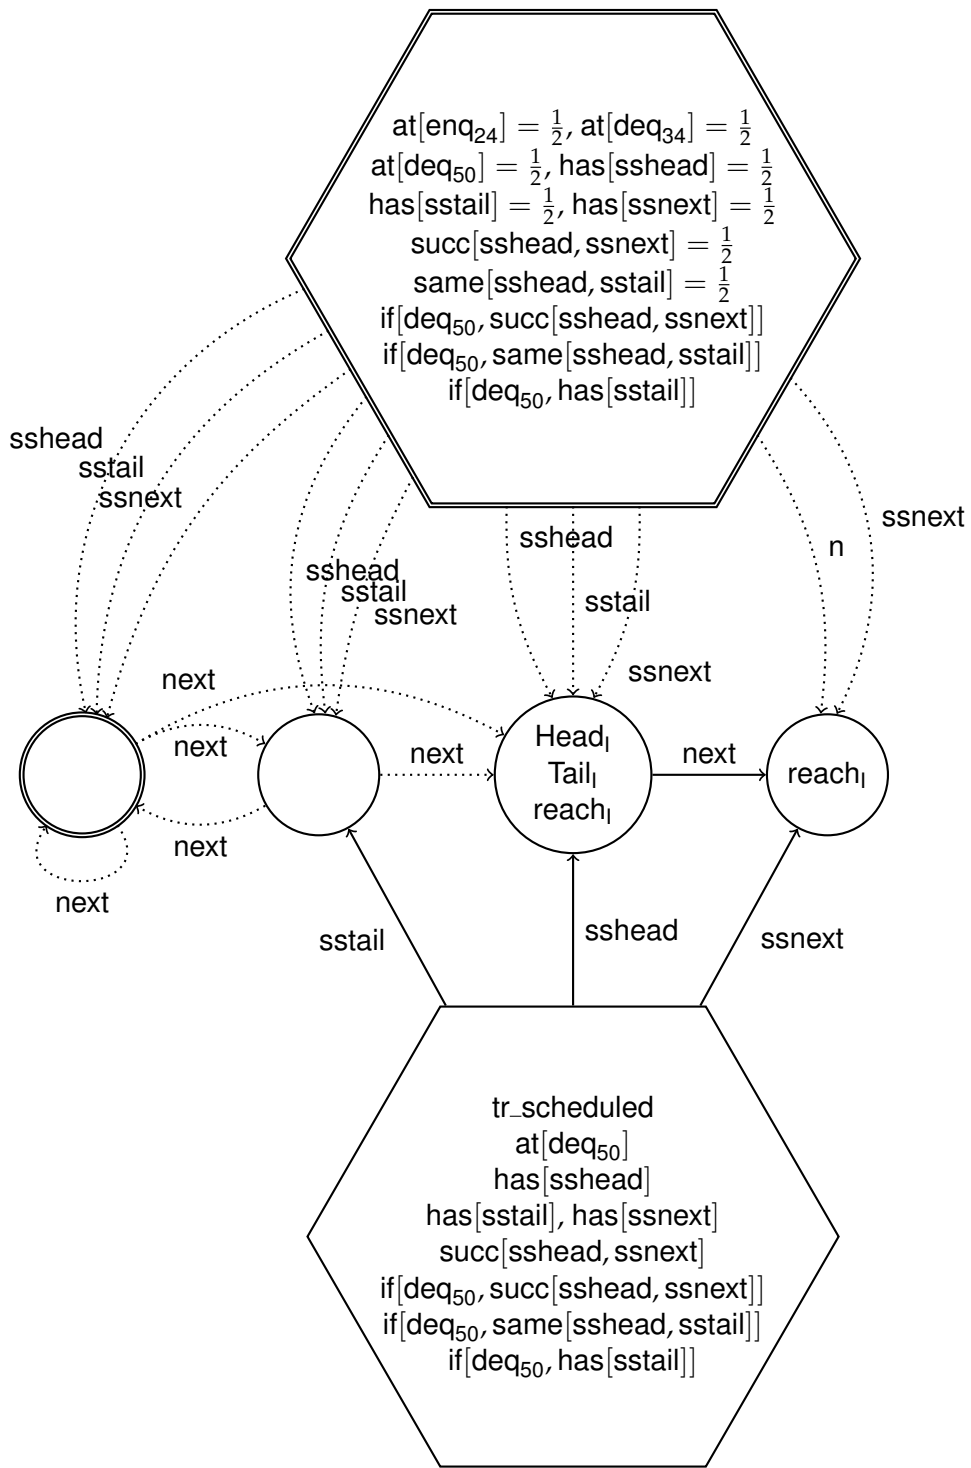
at[enq$_{24}$] $= \frac{1}{2}$, at[deq$_{34}$] $= \frac{1}{2}$
at[deq$_{50}$] $= \frac{1}{2}$, has[sshead] $= \frac{1}{2}$
has[sstail] $= \frac{1}{2}$, has[ssnext] $= \frac{1}{2}$
succ[sshead, ssnext] $= \frac{1}{2}$
same[sshead, sstail] $= \frac{1}{2}$
if[deq$_{50}$, succ[sshead, ssnext]]
if[deq$_{50}$, same[sshead, sstail]]
if[deq$_{50}$, has[sstail]]

sshead
sstail
ssnext

sshead
sstail
ssnext

sshead
sstail
ssnext

n
ssnext

next
next
next
next
next
next

Head$_l$
Tail$_l$
reach$_l$

reach$_l$

sstail
sshead
ssnext

tr_scheduled
at[deq$_{50}$]
has[sshead]
has[sstail], has[ssnext]
succ[sshead, ssnext]
if[deq$_{50}$, succ[sshead, ssnext]]
if[deq$_{50}$, same[sshead, sstail]]
if[deq$_{50}$, has[sstail]]